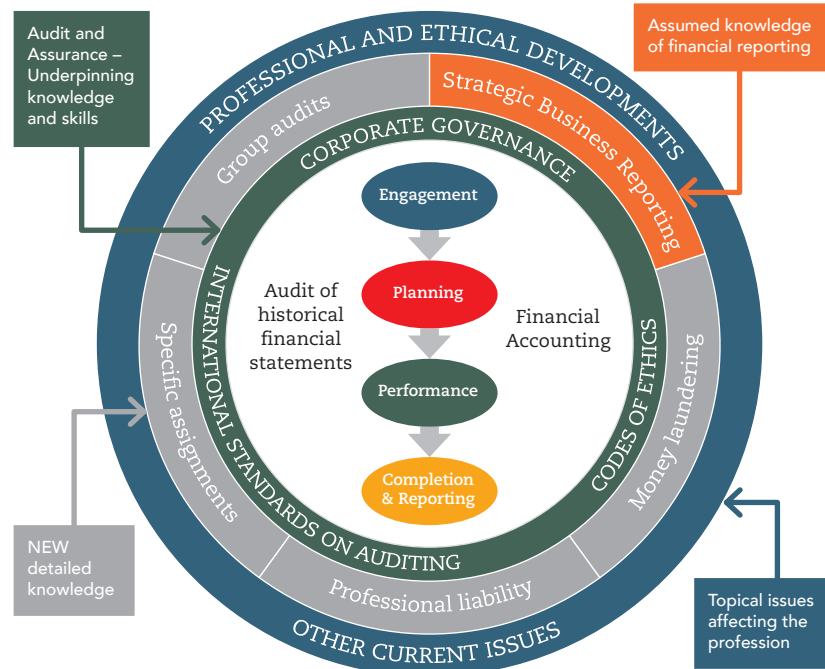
Audit and Assurance – Underpinning knowledge and skills

PROFESSIONAL AND ETHICAL DEVELOPMENTS

Assumed knowledge of financial reporting

Group audits

Strategic Business Reporting

CORPORATE GOVERNANCE

Engagement

Audit of historical financial statements

Planning

Financial Accounting

Performance

Completion & Reporting

INTERNATIONAL STANDARDS ON AUDITING

CODES OF ETHICS

Specific assignments

Money laundering

Professional liability

NEW detailed knowledge

OTHER CURRENT ISSUES

Topical issues affecting the profession